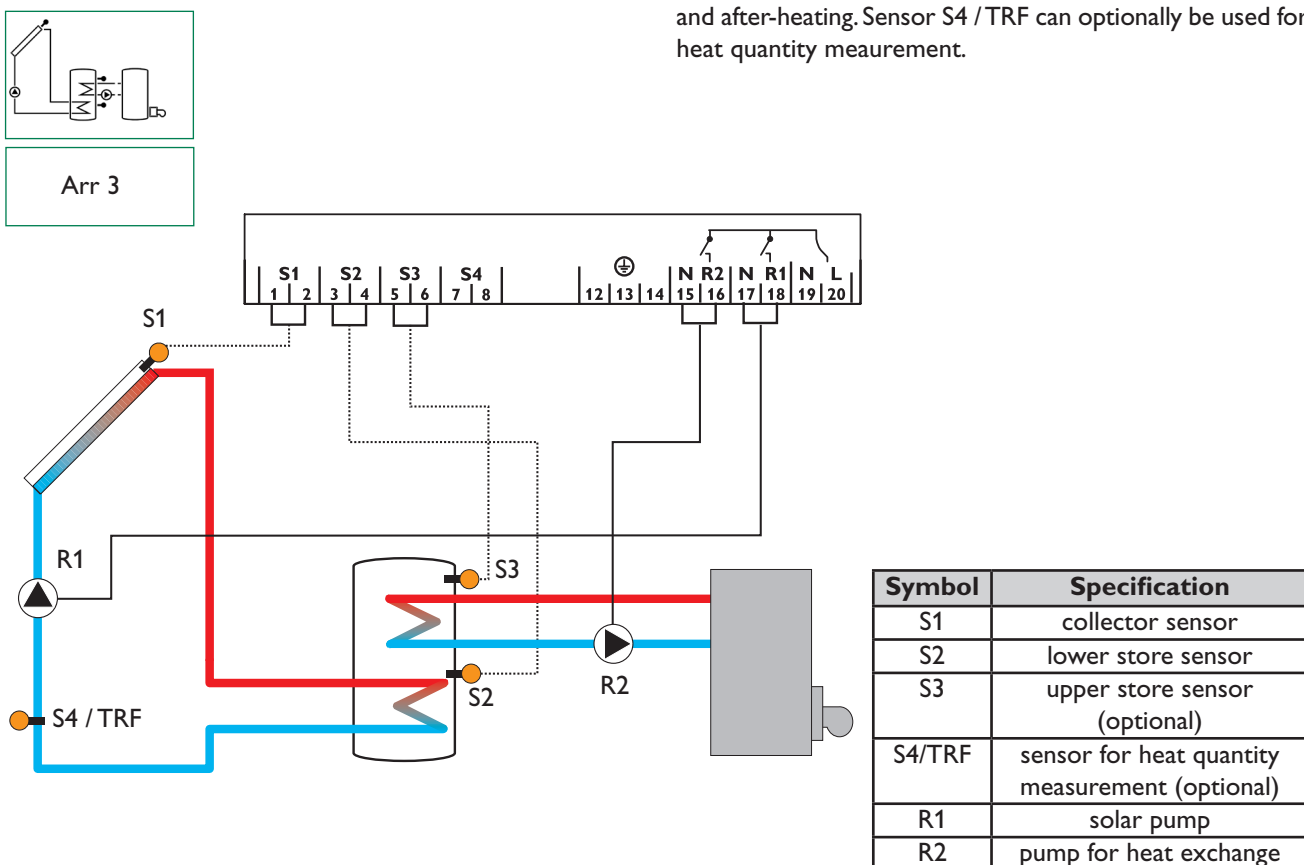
and after-heating. Sensor S4 / TRF can optionally be used for heat quantity meaurement.

Arr 3

S1 S2 S3 S4
1 2 3 4 5 6 7 8
12 13 14 15 16 17 18 19 20
N R2 N R1 N L

S1
R1
S4 / TRF
S3
S2
R2

| Symbol | Specification |
|---|---|
| S1 | collector sensor |
| S2 | lower store sensor |
| S3 | upper store sensor (optional) |
| S4/TRF | sensor for heat quantity measurement (optional) |
| R1 | solar pump |
| R2 | pump for heat exchange |